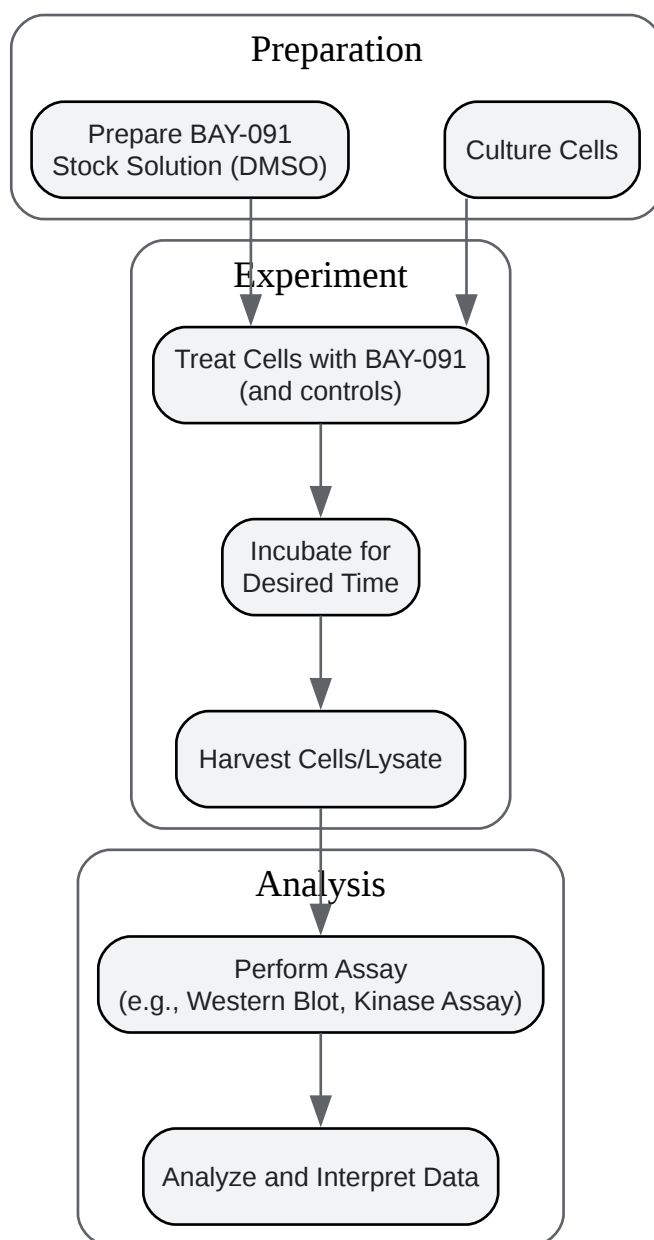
Preparation

Prepare BAY-091 Stock Solution (DMSO)

Culture Cells

Experiment

Treat Cells with BAY-091 (and controls)

Incubate for Desired Time

Harvest Cells/Lysate

Analysis

Perform Assay (e.g., Western Blot, Kinase Assay)

Analyze and Interpret Data